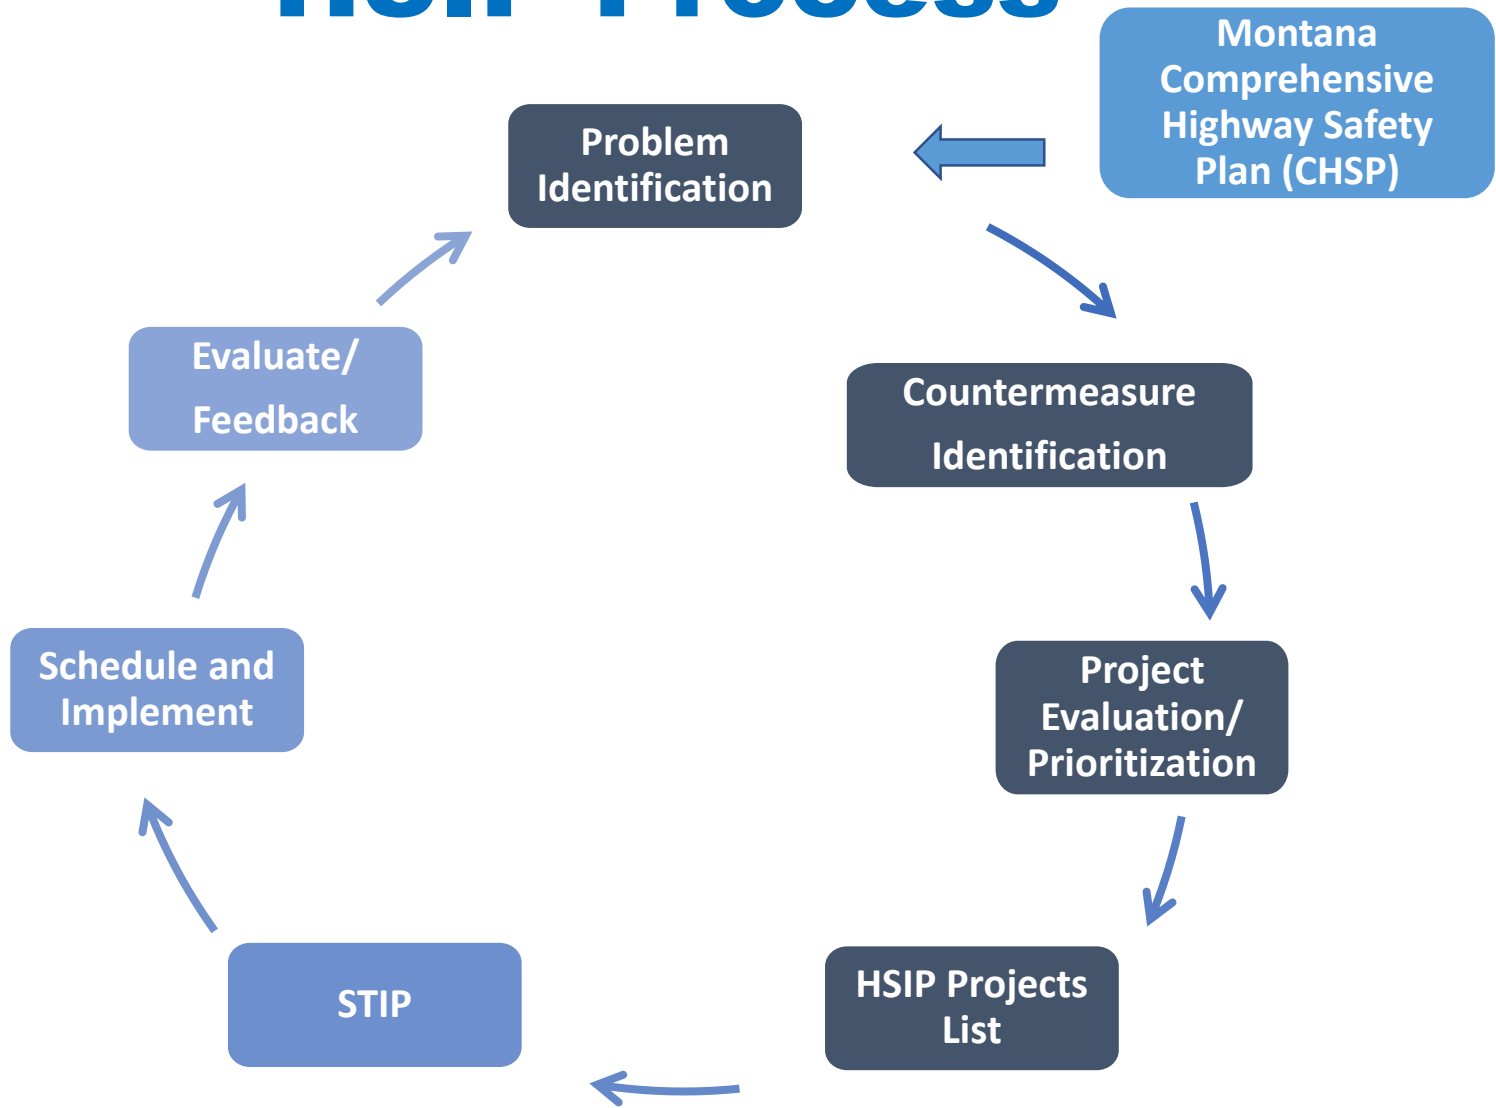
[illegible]

Montana Comprehensive Highway Safety Plan (CHSP)

Problem Identification

Countermeasure Identification

Project Evaluation/ Prioritization

HSIP Projects List

STIP

Schedule and Implement

Evaluate/ Feedback